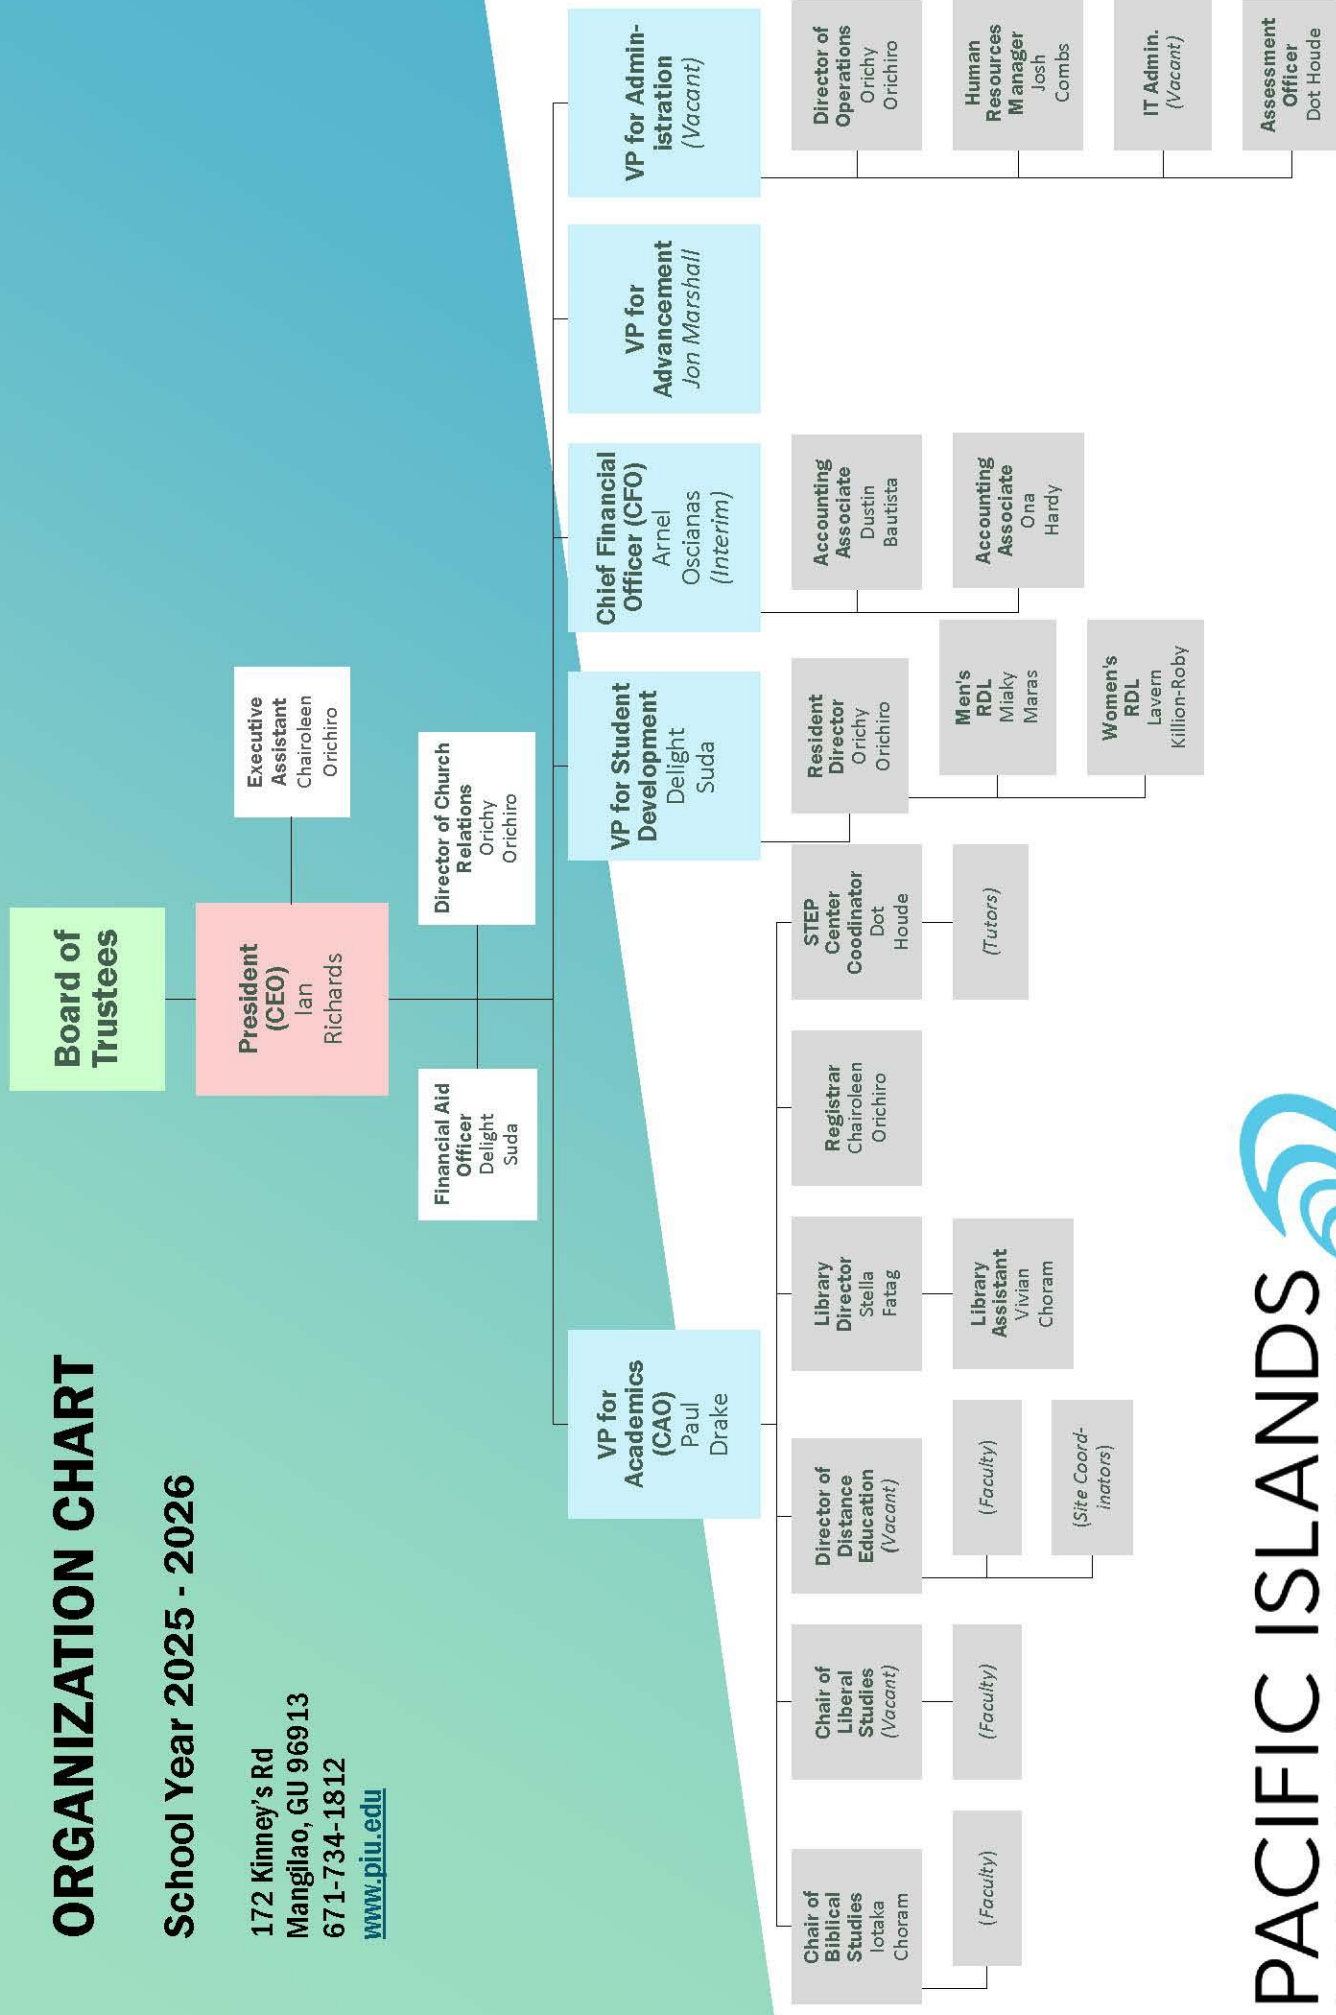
ORGANIZATION CHART

School Year 2025 - 2026

172 Kinney's Rd
Mangilao, GU 96913
671-734-1812
www.piu.edu

Board of Trustees

President (CEO)
Ian Richards

Executive Assistant
Chairoleen Orichiro

Director of Church Relations
Orichy Orichiro

Financial Aid Officer
Delight Suda

VP for Academics (CAO)
Paul Drake

Chair of Biblical Studies
Iotaka Choram

(Faculty)

Chair of Liberal Studies
(Vacant)

(Faculty)

Director of Distance Education
(Vacant)

(Faculty)

(Site Coordinators)

Library Director
Stella Fatag

Library Assistant
Vivian Choram

Registrar
Chairoleen Orichiro

STEP Center Coodinator
Dot Houde

(Tutors)

VP for Student Development
Delight Suda

Resident Director
Orichy Orichiro

Men's RDL
Mlaky Maras

Women's RDL
Lavern Killion-Roby

Chief Financial Officer (CFO)
Arnel Oscianas
(Interim)

Accounting Associate
Dustin Bautista

Accounting Associate
Ona Hardy

VP for Advancement
Jon Marshall

VP for Administration
(Vacant)

Director of Operations
Orichy Orichiro

Human Resources Manager
Josh Combs

IT Admin.
(Vacant)

Assessment Officer
Dot Houde

PACIFIC ISLANDS